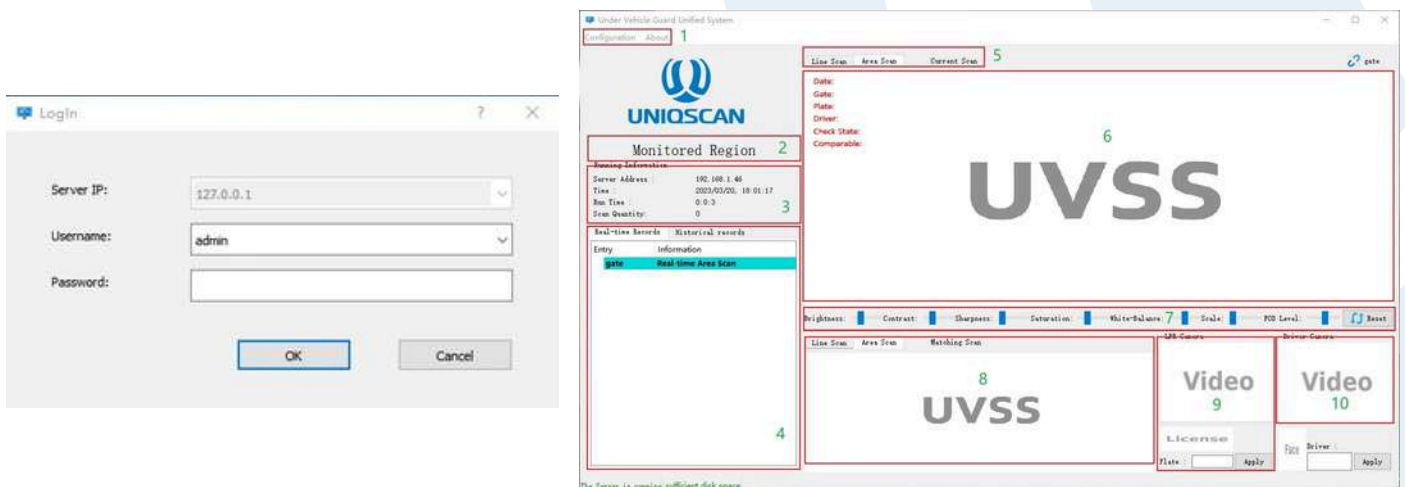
Login

?

Server IP: 127.0.0.1

Username: admin

Password:

OK Cancel

Under Vehicle Guard Unified System

Configuration About 1

UNIQSCAN

Monitored Region 2

Running Information

Server Address : 192.168.1.46
Time : 2023/03/20, 18:01:17
Run Time : 0:0:3
Scan Quantity : 0

3

Real-time Records Historical records

| Entry | Information |
|---|---|
| gate | Real-time Area Scan |

4

Line Scan Area Scan Current Scan 5

gate

Date:
Gate:
Plate:
Driver:
Check State:
Comparable:

6

UVSS

Brightness: Contrast: Sharpness: Saturation: White-Balance: 7 Scale: FOD Level: Reset

Line Scan Area Scan Matching Scan

8

UVSS

LPR Camera

Video
9

License

Plate : Apply

Driver Camera

Video
10

Face Driver : Apply

The Server is running sufficient disk space